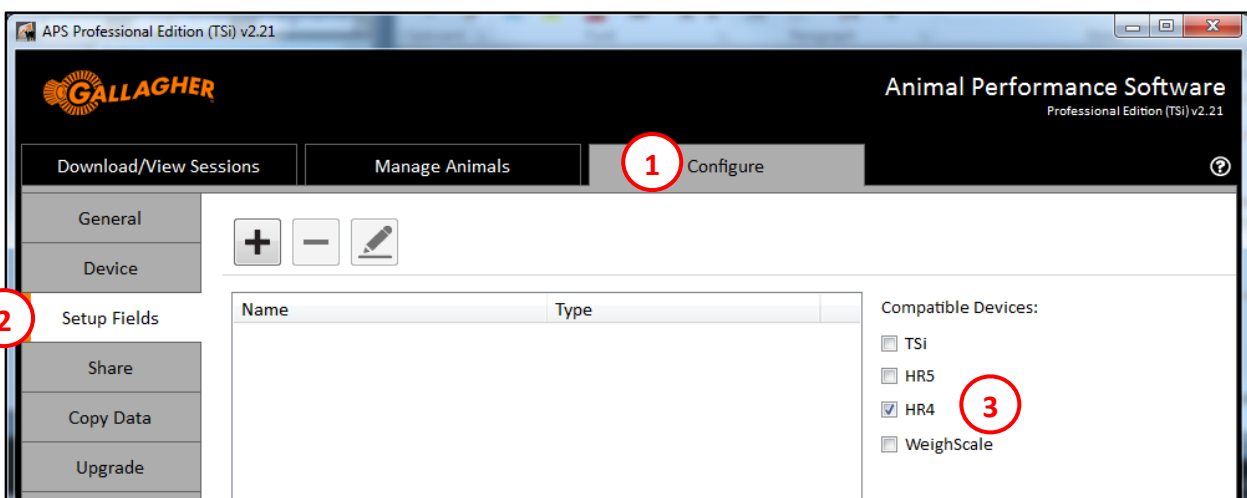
APS Professional Edition (TSi) v2.21

GALLAGHER

Animal Performance Software
Professional Edition (TSi) v2.21

Download/View Sessions
Manage Animals
1
Configure
?

General
Device
2
Setup Fields
Share
Copy Data
Upgrade

+
−

| Name | Type |
|---|---|

Compatible Devices:
TSi
HR5
HR4
3
WeighScale